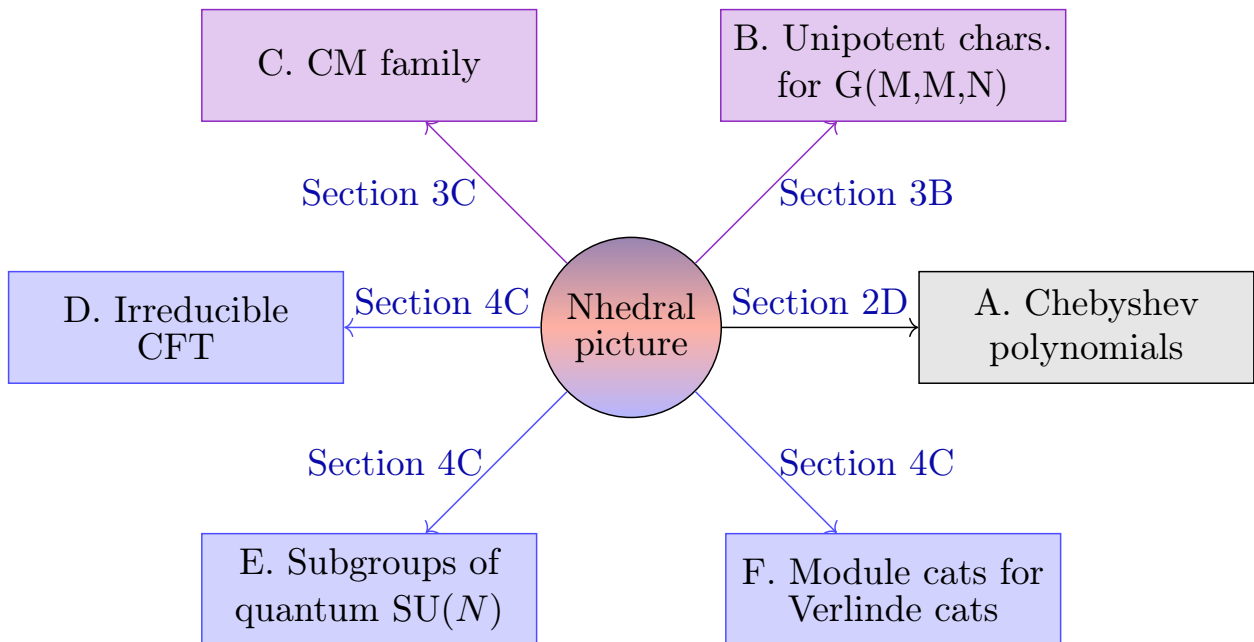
C. CM family

B. Unipotent chars. for G(M,M,N)

Section 3C

Section 3B

D. Irreducible CFT

Section 4C

Nhedral picture

Section 2D

A. Chebyshev polynomials

Section 4C

Section 4C

E. Subgroups of quantum SU($N$)

F. Module cats for Verlinde cats